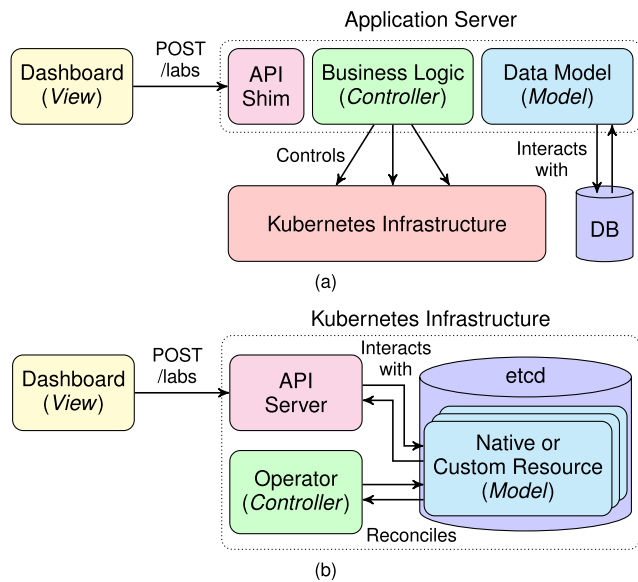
Application Server

Dashboard (*View*)

POST /labs

API Shim

Business Logic (*Controller*)

Data Model (*Model*)

Controls

Interacts with

Kubernetes Infrastructure

DB

(a)

Kubernetes Infrastructure

Dashboard (*View*)

POST /labs

API Server

Interacts with

etcd

Native or Custom Resource (*Model*)

Operator (*Controller*)

Reconciles

(b)